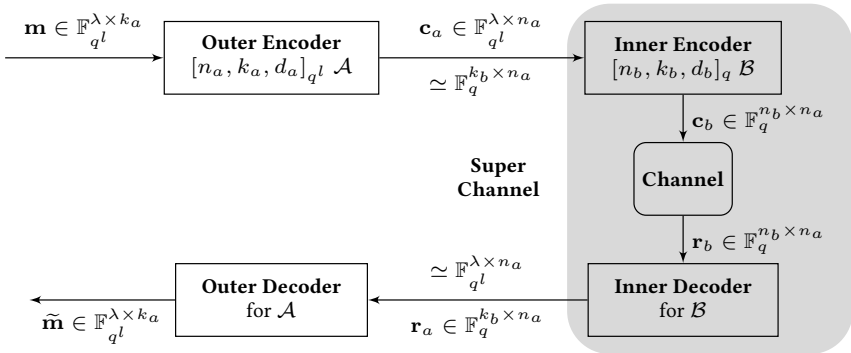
$\mathbf{m} \in \mathbb{F}_{q^l}^{\lambda \times k_a}$

**Outer Encoder**
$[n_a, k_a, d_a]_{q^l}$ $\mathcal{A}$

$\mathbf{c}_a \in \mathbb{F}_{q^l}^{\lambda \times n_a}$

$\simeq \mathbb{F}_q^{k_b \times n_a}$

**Inner Encoder**
$[n_b, k_b, d_b]_q$ $\mathcal{B}$

$\mathbf{c}_b \in \mathbb{F}_q^{n_b \times n_a}$

**Super Channel**

**Channel**

$\mathbf{r}_b \in \mathbb{F}_q^{n_b \times n_a}$

**Inner Decoder**
for $\mathcal{B}$

$\simeq \mathbb{F}_{q^l}^{\lambda \times n_a}$

$\mathbf{r}_a \in \mathbb{F}_q^{k_b \times n_a}$

**Outer Decoder**
for $\mathcal{A}$

$\widetilde{\mathbf{m}} \in \mathbb{F}_{q^l}^{\lambda \times k_a}$